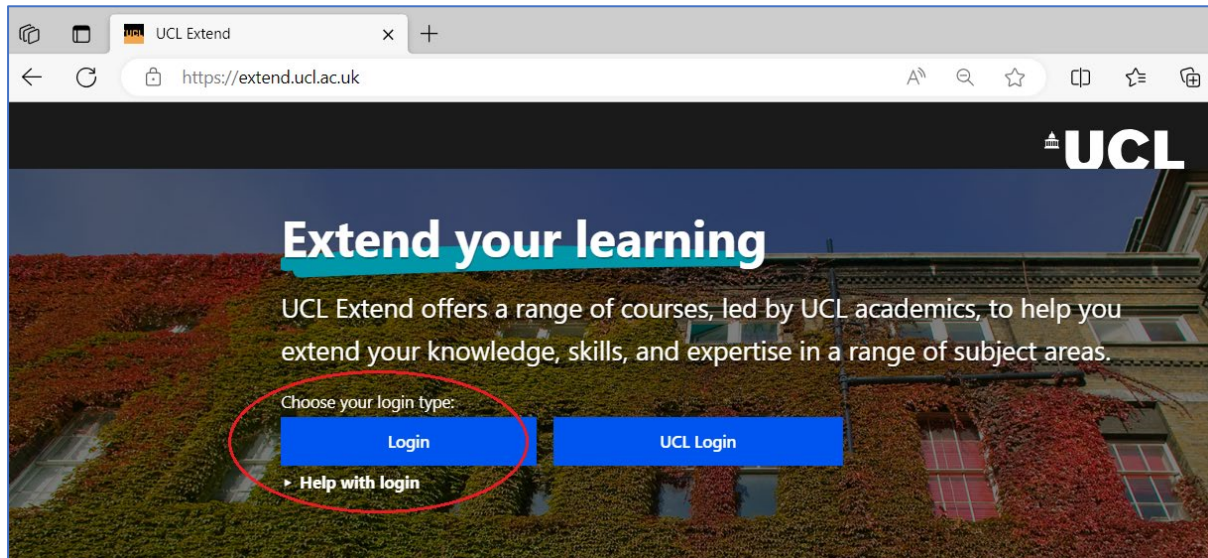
UCL UCL Extend

https://extend.ucl.ac.uk

UCL

Extend your learning

UCL Extend offers a range of courses, led by UCL academics, to help you extend your knowledge, skills, and expertise in a range of subject areas.

Choose your login type:

Login

UCL Login

▸ Help with login